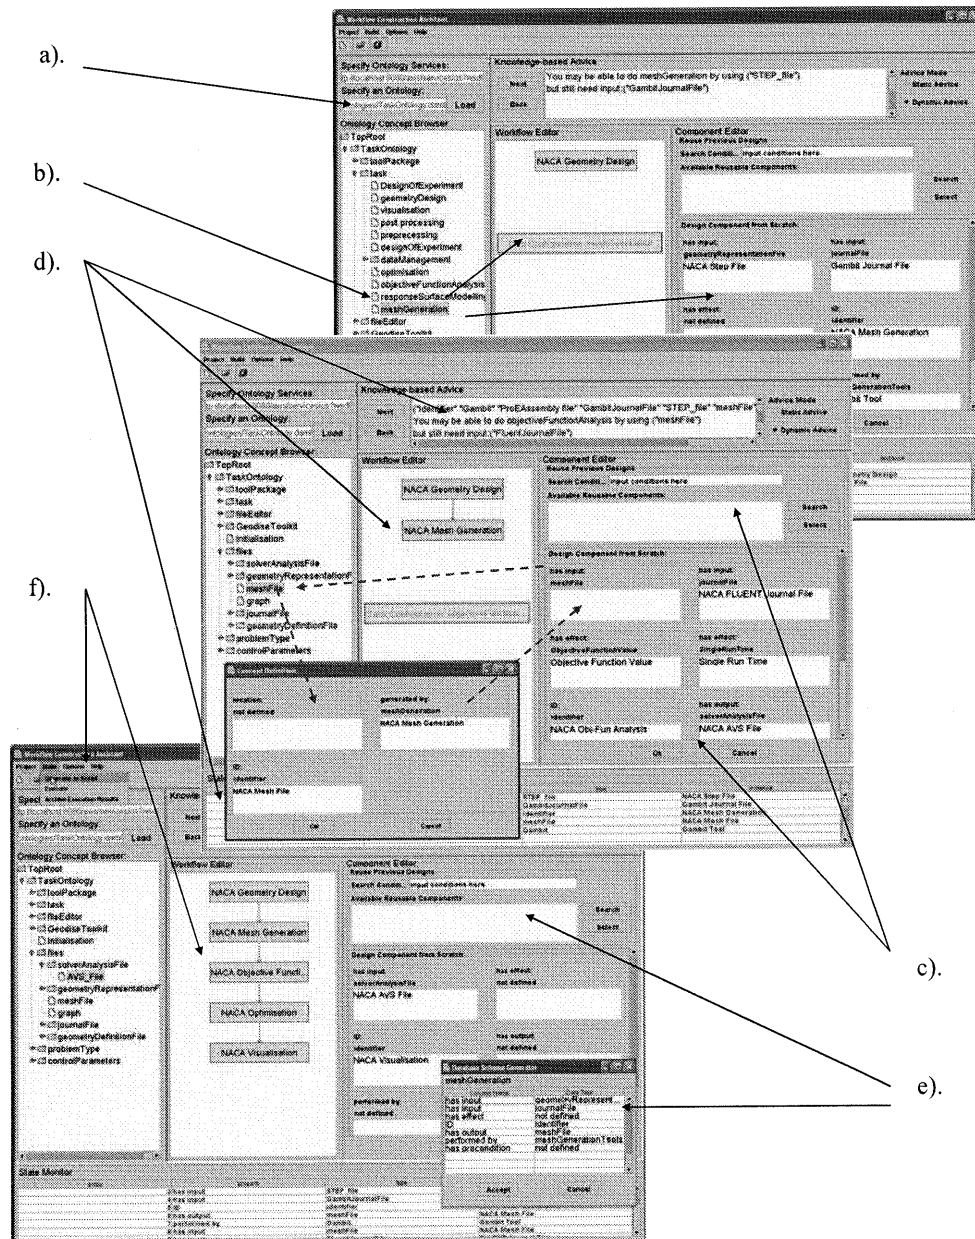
a).

b).

d).

f).

c).

e).

Workflow Construction Assistant
Project Build Options Help
Specify Ontology Services:
Specify an Ontology:
Load
Ontology Concept Browser
TopRoot
TaskOntology
toolPackage
task
DesignOfExperiment
geometryDesign
visualisation
post processing
preprocessing
designOfExperiment
dataManagement
optimisation
objectiveFunctionAnalysis
responseSurfaceModelling
meshGeneration
fileEditor
Knowledge-based Advice
Next
Back
You may be able to do meshGeneration by using ("STEP_file")
but still need input:("GambitJournalFile")
Advice Mode
Static Advice
Dynamic Advice
Workflow Editor
NACA Geometry Design
Component Editor
Reuse Previous Designs
Search Condit... input conditions here.
Available Reusable Components
Search
Select
Design Component from Scratch
has input:
geometryRepresentationFile
NACA Step File
has input:
journalFile
Gambit Journal File
has effect:
not defined
ID:
identifier
NACA Mesh Generation

Project Build Options Help
Specify Ontology Services
Specify an Ontology
Load
Ontology Concept Browser
TopRoot
TaskOntology
toolPackage
task
fileEditor
GeodiseToolkit
initialisation
files
solverAnalysisFile
geometryRepresentationF
meshFile
graph
journalFile
geometryDefinitionFile
problemType
controlParameters
Knowledge-based Advice
Next
Back
("identifier" "Gambit" "ProEAssembly file" "GambitJournalFile" "STEP_file" "meshFile")
You may be able to do objectiveFunctionAnalysis by using ("meshFile")
but still need input:("FluentJournalFile")
Advice Mode
Static Advice
Dynamic Advice
Workflow Editor
NACA Geometry Design
NACA Mesh Generation
Component Editor
Reuse Previous Designs
Search Condit... input conditions here
Available Reusable Components
Search
Select
Design Component from Scratch
has input:
meshFile
has input:
journalFile
NACA FLUENT Journal File
has effect:
ObjectiveFunctionValue
Objective Function Value
has effect:
SingleRunTime
Single Run Time
ID:
identifier
NACA Obj-Fun Analysis
has output:
solverAnalysisFile
NACA AVS File
Ok
Cancel
Concept Definition
location:
not defined
generated by:
meshGeneration
NACA Mesh Generation
ID:
identifier
NACA Mesh File
Ok
Cancel
STEP_File
GambitJournalFile
Identifier
meshFile
Gambit
NACA Step File
Gambit Journal File
NACA Mesh Generation
NACA Mesh File
Gambit Tool
Tool
Cancel

Workflow Construction Assistant
Project Build Options Help
Specify Ontology
Load
Ontology Concept Browser
TopRoot
TaskOntology
toolPackage
task
fileEditor
GeodiseToolkit
initialisation
files
solverAnalysisFile
AVS_File
geometryRepresentationF
meshFile
graph
journalFile
geometryDefinitionFile
problemType
controlParameters
Knowle
Next
Back
Workflow Editor
NACA Geometry Design
NACA Mesh Generation
NACA Objective Functi...
NACA Optimisation
NACA Visualisation
Component Editor
Reuse Previous Designs
Search Condit... input conditions here
Available Reusable Components
Search
Select
Design Component from Scratch
has input
solverAnalysisFile
NACA AVS File
has effect
not defined
ID:
identifier
NACA Visualisation
has output
not defined
performed by
not defined
Database Schema Generator
meshGeneration
has input geometryRepresent...
has input journalFile
has effect not defined
ID identifier
has output meshFile
performed by meshGenerationTools
has precondition not defined
Accept
Cancel
State Monitor
has input
has input
ID
has output
performed by
has input
STEP_File
GambitJournalFile
identifier
meshFile
Gambit
meshFile
NACA Mesh File
Gambit Tool
NACA Mesh File